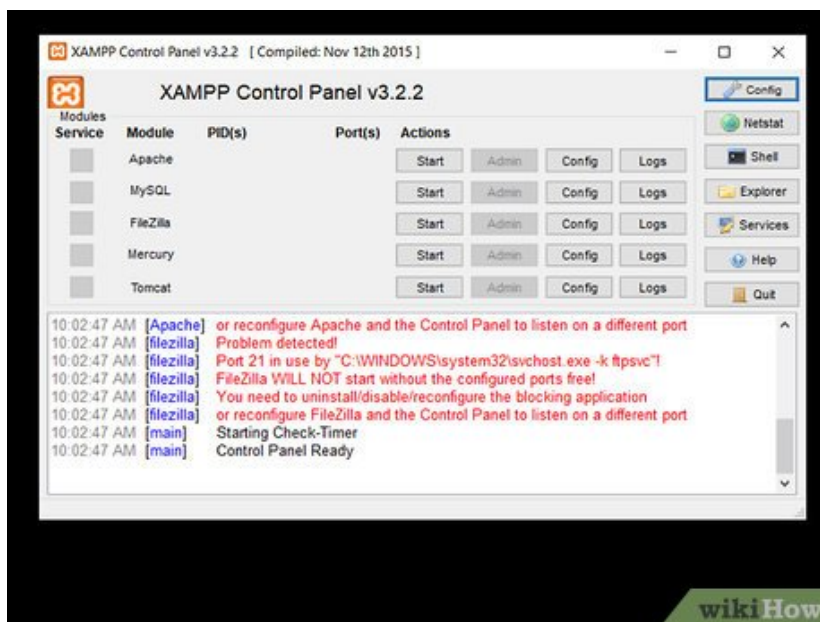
XAMPP Control Panel v3.2.2 [ Compiled: Nov 12th 2015 ]

XAMPP Control Panel v3.2.2

Config

Modules
Service

| Module | PID(s) | Port(s) | Actions | | | |
|---|---|---|---|---|---|---|
| Apache | | | Start | Admin | Config | Logs |
| MySQL | | | Start | Admin | Config | Logs |
| FileZilla | | | Start | Admin | Config | Logs |
| Mercury | | | Start | Admin | Config | Logs |
| Tomcat | | | Start | Admin | Config | Logs |

Netstat
Shell
Explorer
Services
Help
Quit

10:02:47 AM [Apache] or reconfigure Apache and the Control Panel to listen on a different port
10:02:47 AM [filezilla] Problem detected!
10:02:47 AM [filezilla] Port 21 in use by "C:\WINDOWS\system32\svchost.exe -k ftpsvc"!
10:02:47 AM [filezilla] FileZilla WILL NOT start without the configured ports free!
10:02:47 AM [filezilla] You need to uninstall/disable/reconfigure the blocking application
10:02:47 AM [filezilla] or reconfigure FileZilla and the Control Panel to listen on a different port
10:02:47 AM [main] Starting Check-Timer
10:02:47 AM [main] Control Panel Ready

wikiHow